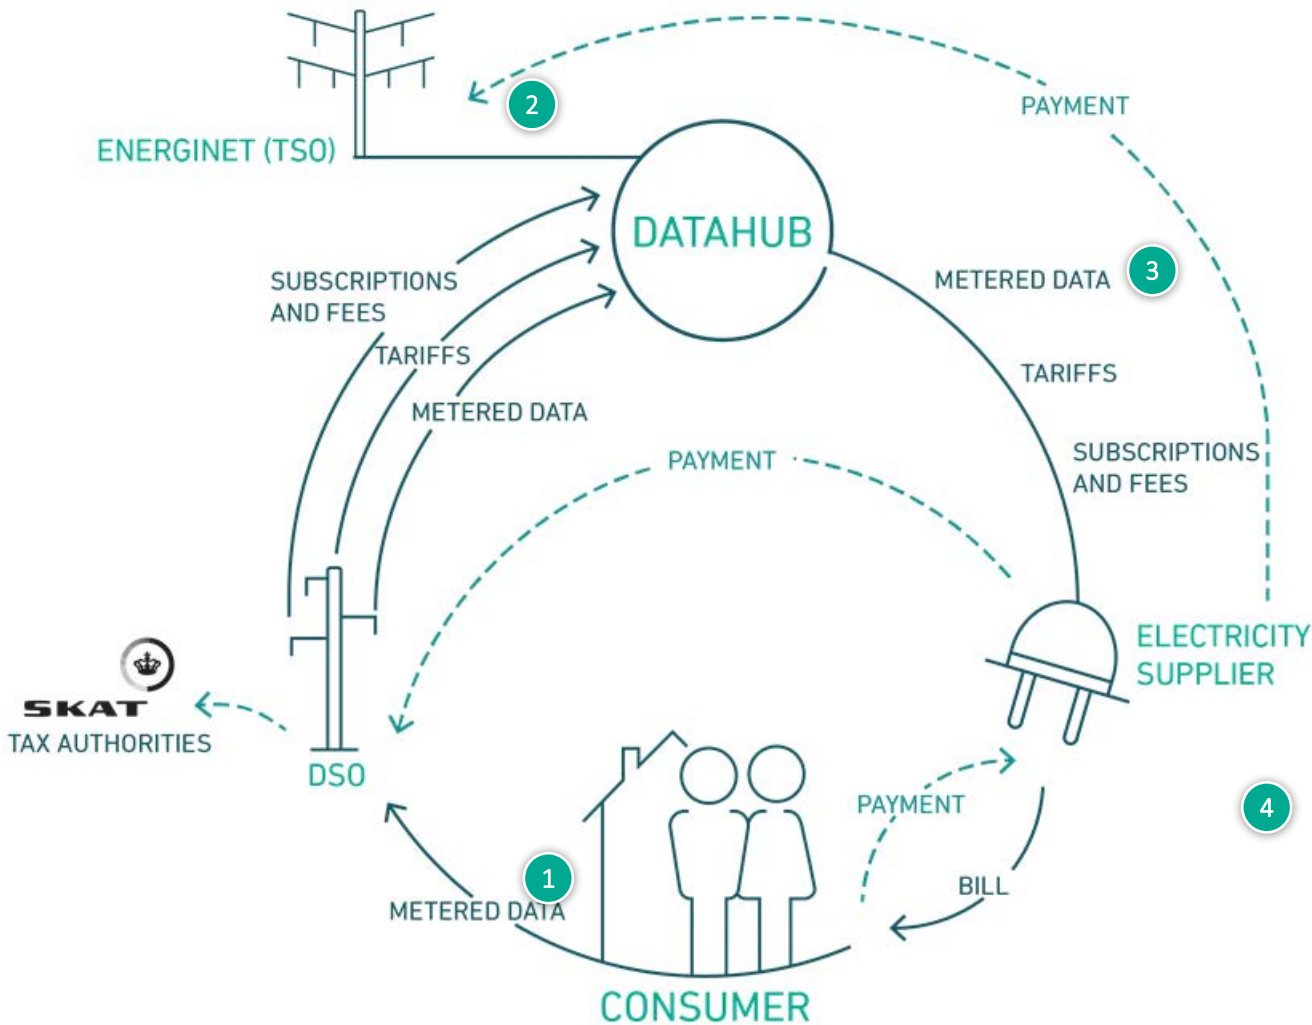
2

PAYMENT

ENERGINET (TSO)

DATAHUB

METERED DATA

3

SUBSCRIPTIONS AND FEES

TARIFFS

METERED DATA

TARIFFS

SUBSCRIPTIONS AND FEES

PAYMENT

ELECTRICITY SUPPLIER

SKAT

TAX AUTHORITIES

DSO

PAYMENT

4

1

METERED DATA

BILL

CONSUMER